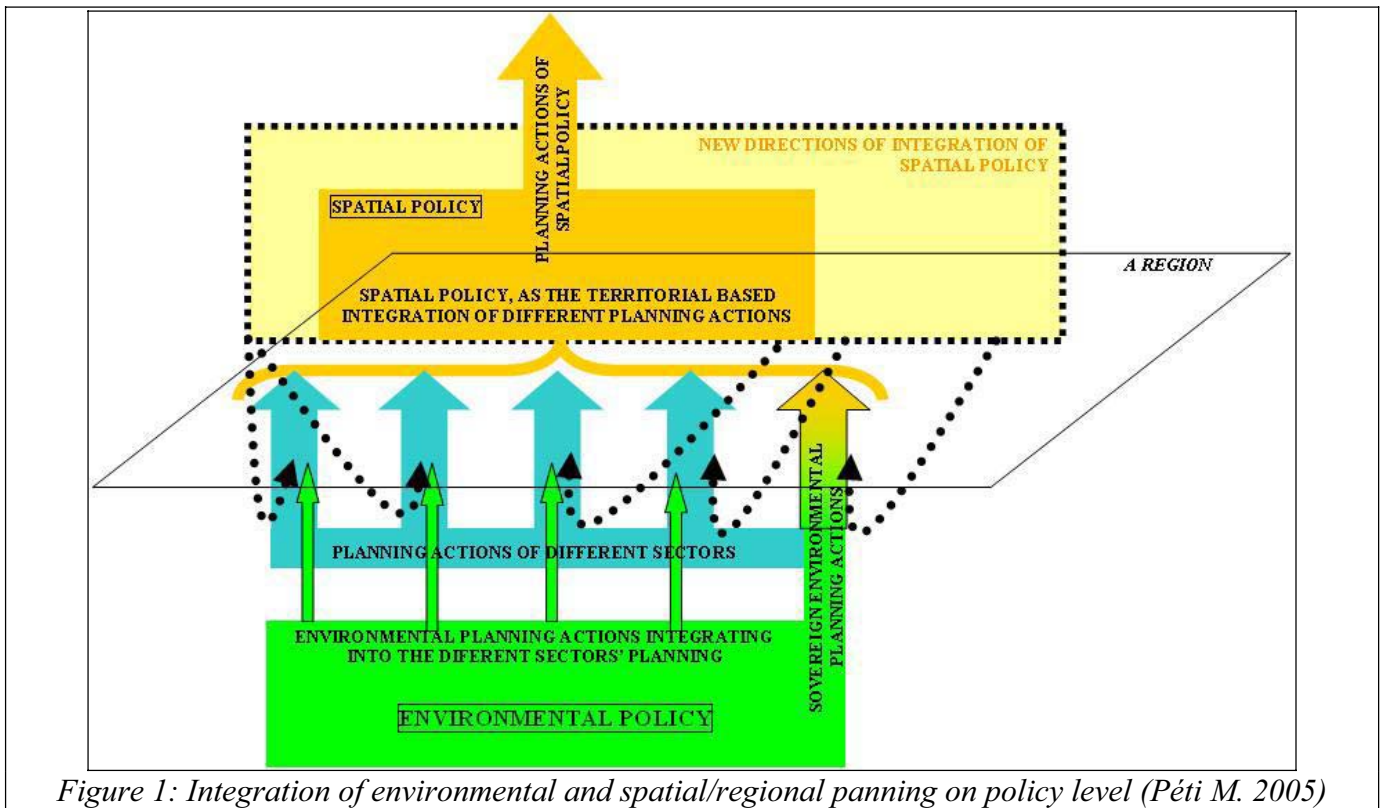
PLANNING ACTIONS OF SPATIAL POLICY

NEW DIRECTIONS OF INTEGRATION OF SPATIAL POLICY

SPATIAL POLICY

A REGION

SPATIAL POLICY, AS THE TERRITORIAL BASED INTEGRATION OF DIFFERENT PLANNING ACTIONS

PLANNING ACTIONS OF DIFFERENT SECTORS

SOVEREIGN ENVIRONMENTAL PLANNING ACTIONS

ENVIRONMENTAL PLANNING ACTIONS INTEGRATING INTO THE DIFERENT SECTORS' PLANNING

ENVIRONMENTAL POLICY

Figure 1: Integration of environmental and spatial/regional panning on policy level (Péti M. 2005)